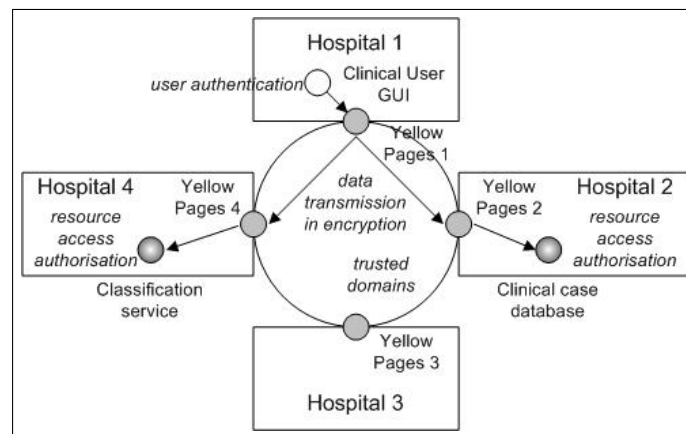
Hospital 1

user authentication

Clinical User GUI

Yellow Pages 1

Hospital 4

Yellow Pages 4

resource access authorisation

data transmission in encryption

Yellow Pages 2

Hospital 2

resource access authorisation

trusted domains

Classification service

Clinical case database

Yellow Pages 3

Hospital 3